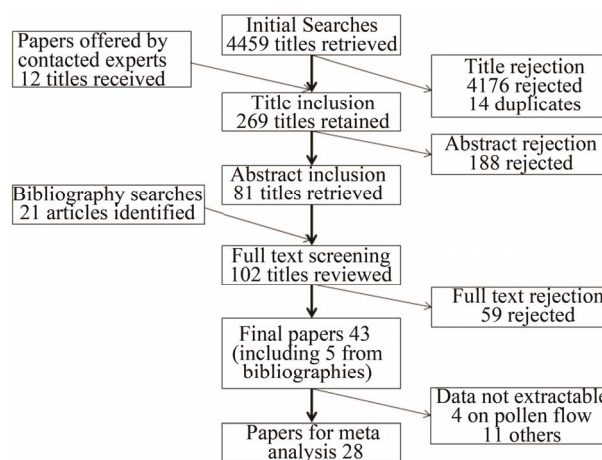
Initial Searches
4459 titles retrieved

Papers offered by contacted experts
12 titles received

Title rejection
4176 rejected
14 duplicates

Titlc inclusion
269 titles retained

Abstract rejection
188 rejected

Abstract inclusion
81 titles retrieved

Bibliography searches
21 articles identified

Full text screening
102 titles reviewed

Full text rejectio
59 rejected

Final papers 43
(including 5 from bibliographies)

Data not extractabl
4 on pollen flow
11 others

Papers for meta analysis 28